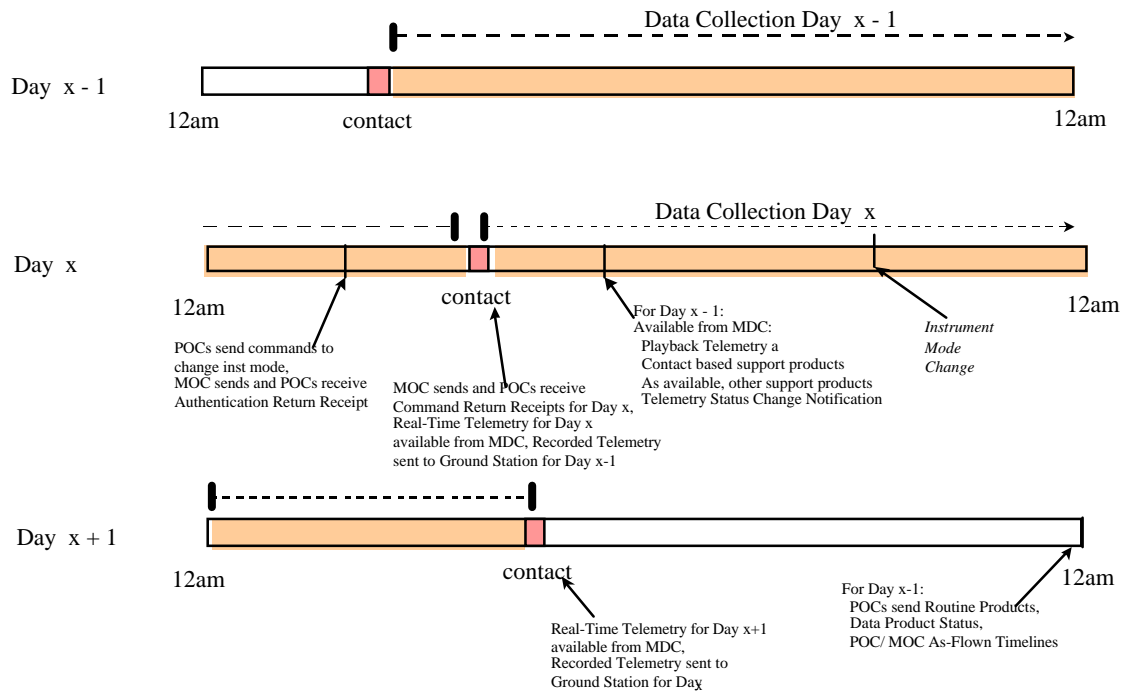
Data Collection Day x - 1

Day x - 1

12am

contact

12am

Data Collection Day x

Day x

12am

contact

12am

POCs send commands to change inst mode, MOC sends and POCs receive Authentication Return Receipt

MOC sends and POCs receive Command Return Receipts for Day x, Real-Time Telemetry for Day x available from MDC, Recorded Telemetry sent to Ground Station for Day x-1

For Day x - 1:
Available from MDC:
Playback Telemetry a
Contact based support products
As available, other support products
Telemetry Status Change Notification

Instrument Mode Change

Day x + 1

12am

contact

12am

Real-Time Telemetry for Day x+1 available from MDC, Recorded Telemetry sent to Ground Station for Day

For Day x-1:
POCs send Routine Products,
Data Product Status,
POC/ MOC As-Flown Timelines